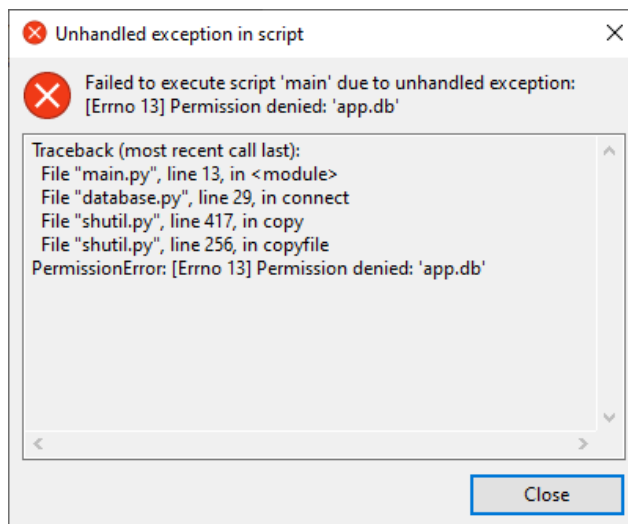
Unhandled exception in script

Failed to execute script 'main' due to unhandled exception: [Errno 13] Permission denied: 'app.db'

Traceback (most recent call last):
  File "main.py", line 13, in <module>
  File "database.py", line 29, in connect
  File "shutil.py", line 417, in copy
  File "shutil.py", line 256, in copyfile
PermissionError: [Errno 13] Permission denied: 'app.db'

Close